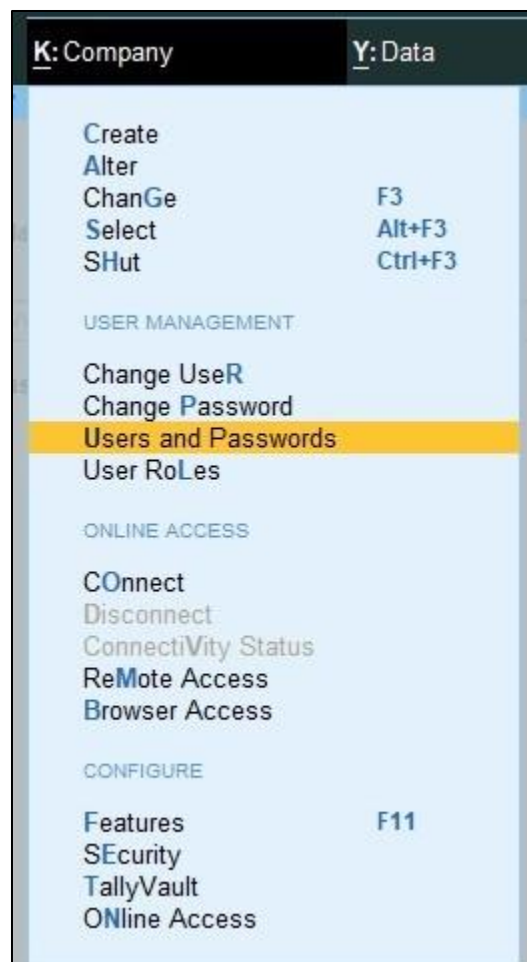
K: Company Y: Data

Create
Alter
ChanGe F3
Select Alt+F3
SHut Ctrl+F3

USER MANAGEMENT

Change UseR
Change Password
Users and Passwords
User RoLes

ONLINE ACCESS

COnnect
Disconnect
ConnectiVity Status
ReMote Access
Browser Access

CONFIGURE

Features F11
SEcurity
TallyVault
ONline Access